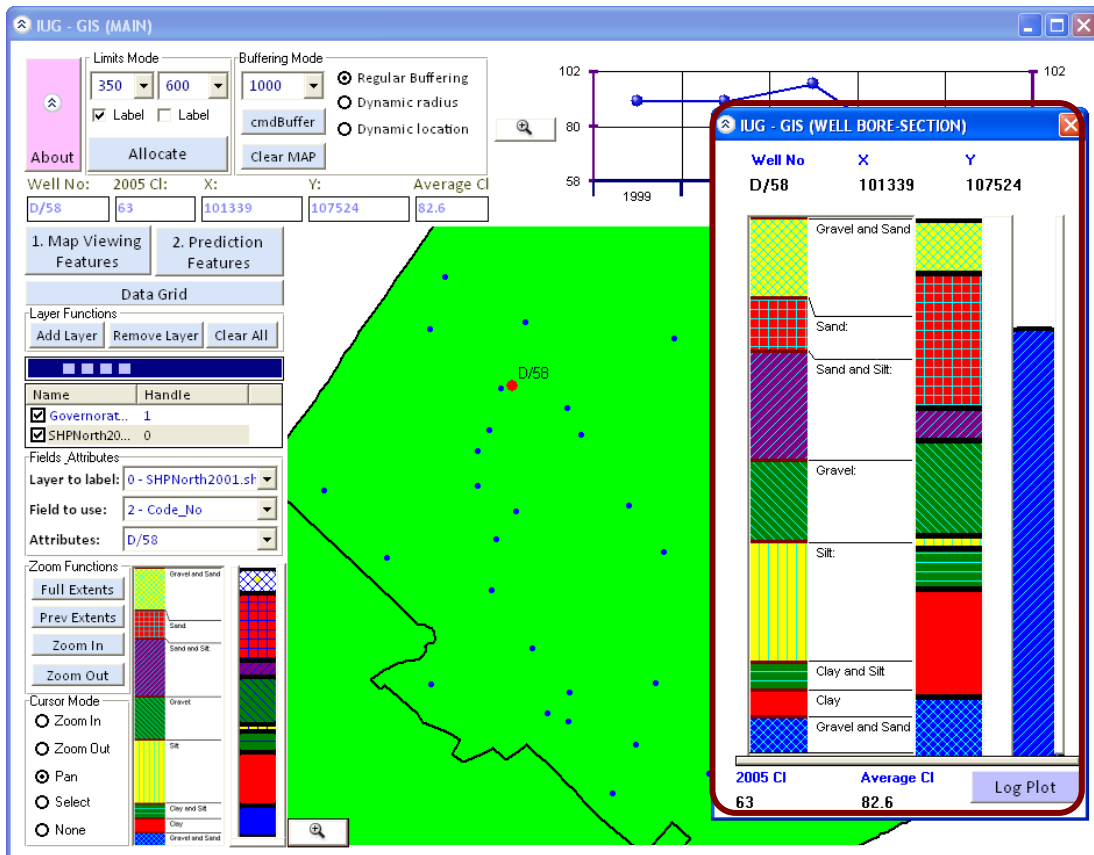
IUG - GIS (MAIN)

About

Limits Mode
350
600
Label
Label
Allocate

Buffering Mode
1000
cmdBuffer
Clear MAP
Regular Buffering
Dynamic radius
Dynamic location

102
80
58
1999
102

Well No:
D/58
2005 Cl:
63
X:
101339
Y:
107524
Average Cl
82.6

1. Map Viewing Features
2. Prediction Features
Data Grid

Layer Functions
Add Layer
Remove Layer
Clear All

| Name | Handle |
|---|---|
| Governorat... | 1 |
| SHPNorth20... | 0 |

Fields_Attributes
Layer to label: 0 - SHPNorth2001.sh
Field to use: 2 - Code_No
Attributes: D/58

Zoom Functions
Full Extents
Prev Extents
Zoom In
Zoom Out

Cursor Mode
Zoom In
Zoom Out
Pan
Select
None

Gravel and Sand
Sand
Sand and Silt
Gravel
Silt
Clay and Silt
Clay
Gravel and Sand

D/58

IUG - GIS (WELL BORE-SECTION)

Well No
D/58
X
101339
Y
107524

Gravel and Sand
Sand:
Sand and Silt:
Gravel:
Silt:
Clay and Silt
Clay
Gravel and Sand

2005 Cl
63
Average Cl
82.6
Log Plot